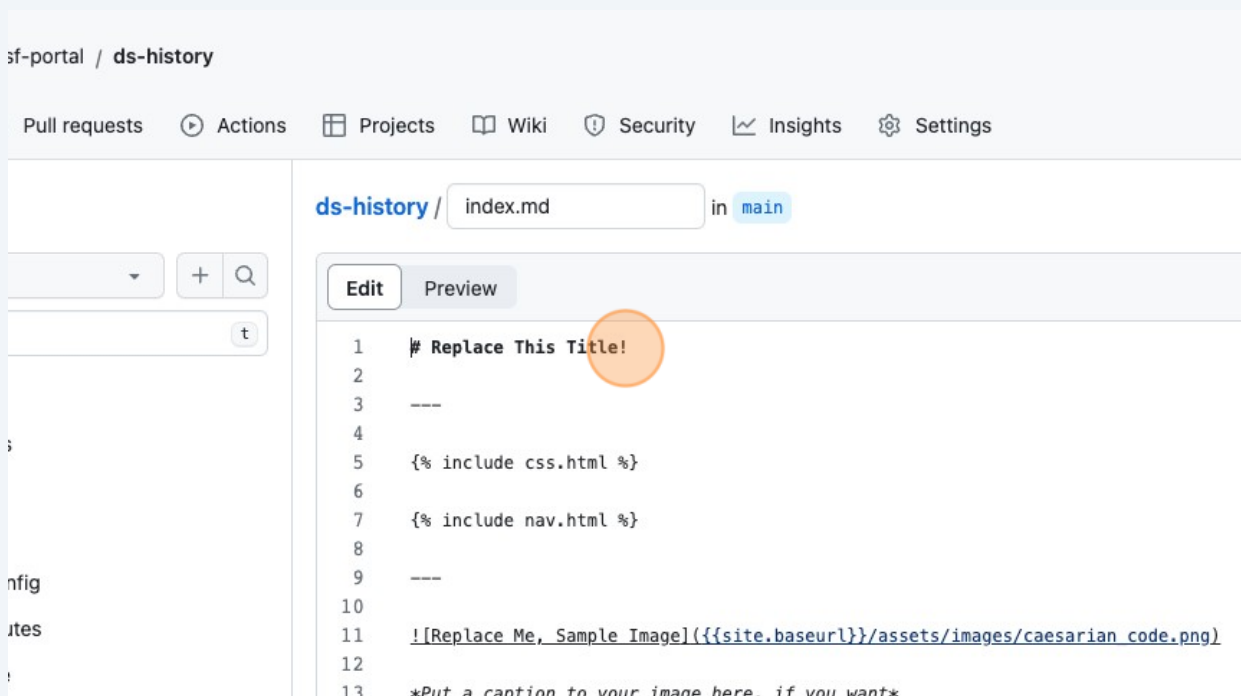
sf-portal / ds-history

Pull requests Actions Projects Wiki Security Insights Settings

ds-history / index.md in main

t

s

nfig

utes

Edit Preview

1 # Replace This Title!
2
3 ---
4
5 {% include css.html %}
6
7 {% include nav.html %}
8
9 ---
10
11 ![Replace Me, Sample Image]({{site.baseurl}}/assets/images/caesarian_code.png)
12
13 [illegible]